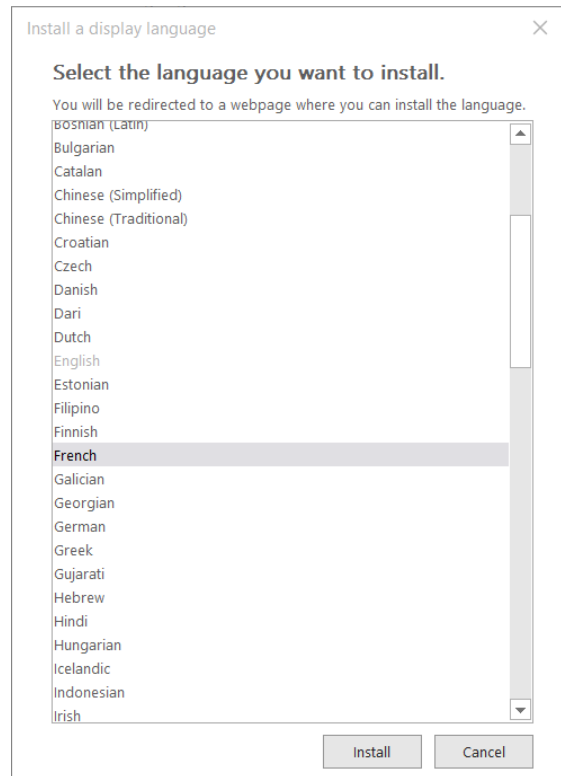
Install a display language

Select the language you want to install.

You will be redirected to a webpage where you can install the language.

Bosnian (Latin)
Bulgarian
Catalan
Chinese (Simplified)
Chinese (Traditional)
Croatian
Czech
Danish
Dari
Dutch
English
Estonian
Filipino
Finnish
French
Galician
Georgian
German
Greek
Gujarati
Hebrew
Hindi
Hungarian
Icelandic
Indonesian
Irish

Install Cancel